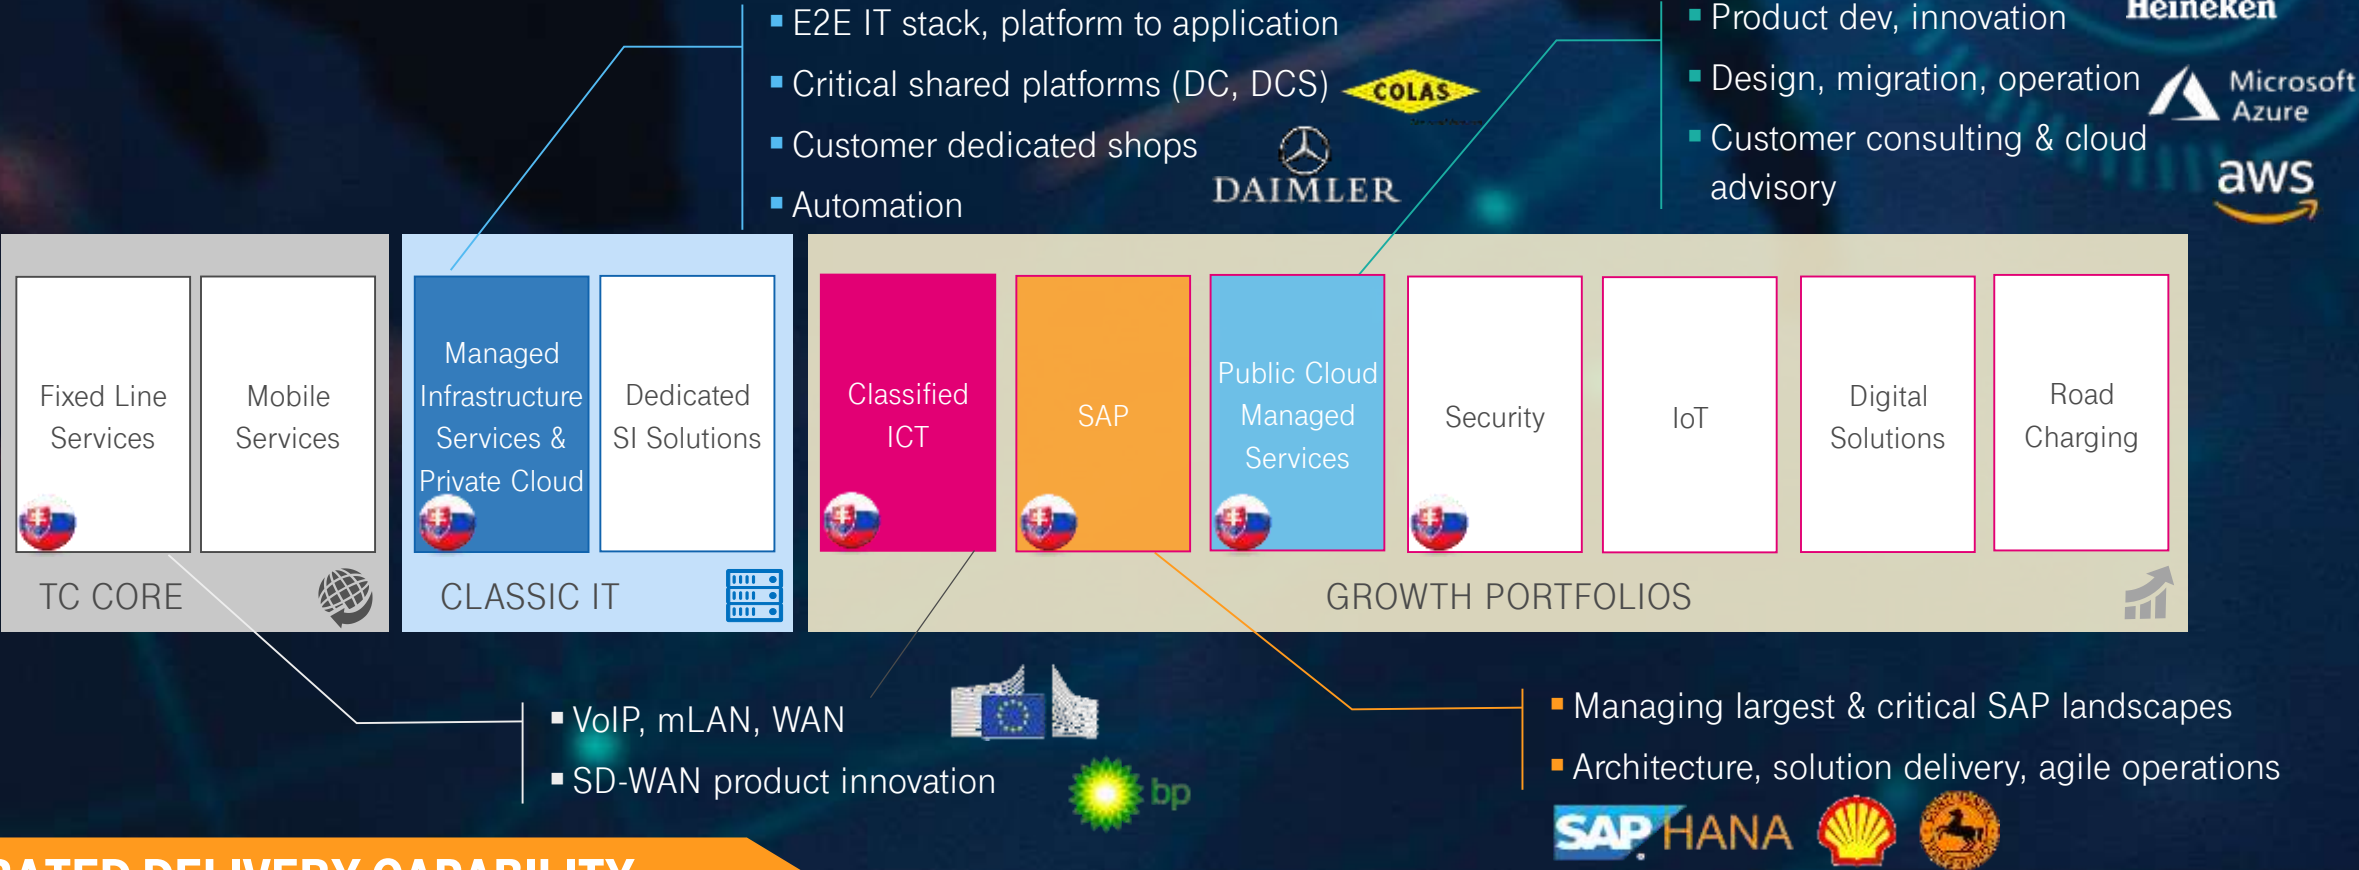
- E2E IT stack, platform to application
- Critical shared platforms (DC, DCS)
- Customer dedicated shops
- Automation

COLAS

DAIMLER

- Product dev, innovation
- Design, migration, operation
- Customer consulting & cloud advisory

Heineken

Microsoft Azure

aws

Fixed Line Services

Mobile Services

TC CORE

Managed Infrastructure Services & Private Cloud

Dedicated SI Solutions

CLASSIC IT

Classified ICT

SAP

Public Cloud Managed Services

Security

IoT

Digital Solutions

Road Charging

GROWTH PORTFOLIOS

- VoIP, mLAN, WAN
- SD-WAN product innovation

bp

- Managing largest & critical SAP landscapes
- Architecture, solution delivery, agile operations

SAP HANA

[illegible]ATED DELIVERY CAPABILITY